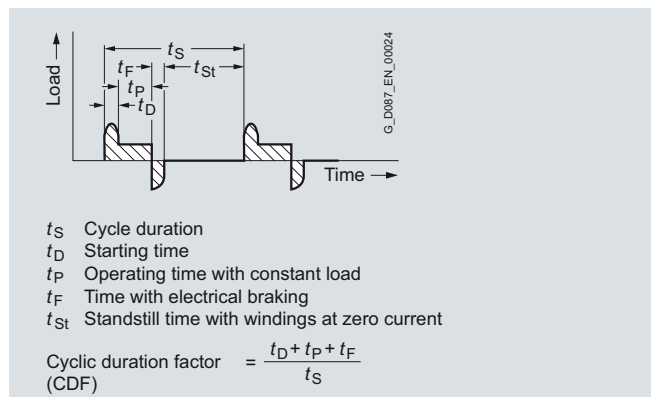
Load

$t_S$

$t_F$

$t_{St}$

$t_P$

$t_D$

G_D087_EN_00024

Time

$t_S$ Cycle duration
$t_D$ Starting time
$t_P$ Operating time with constant load
$t_F$ Time with electrical braking
$t_{St}$ Standstill time with windings at zero current

Cyclic duration factor (CDF) $= \frac{t_D + t_P + t_F}{t_S}$